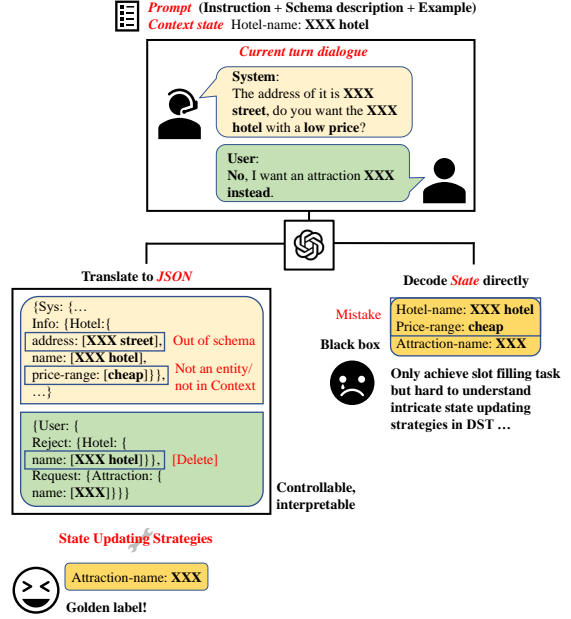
Prompt (Instruction + Schema description + Example)
Context state Hotel-name: XXX hotel

Current turn dialogue

System:
The address of it is XXX street, do you want the XXX hotel with a low price?

User:
No, I want an attraction XXX instead.

Translate to JSON

{Sys: {…
Info: {Hotel:{
address: [XXX street],
name: [XXX hotel],
price-range: [cheap]}},
…}

Out of schema

Not an entity/ not in Context

{User: {
Reject: {Hotel: {
name: [XXX hotel]}},
Request: {Attraction: {
name: [XXX]}}}}

[Delete]

Controllable, interpretable

Decode State directly

Mistake

Hotel-name: XXX hotel
Price-range: cheap
Attraction-name: XXX

Black box

Only achieve slot filling task but hard to understand intricate state updating strategies in DST …

State Updating Strategies

Attraction-name: XXX

Golden label!